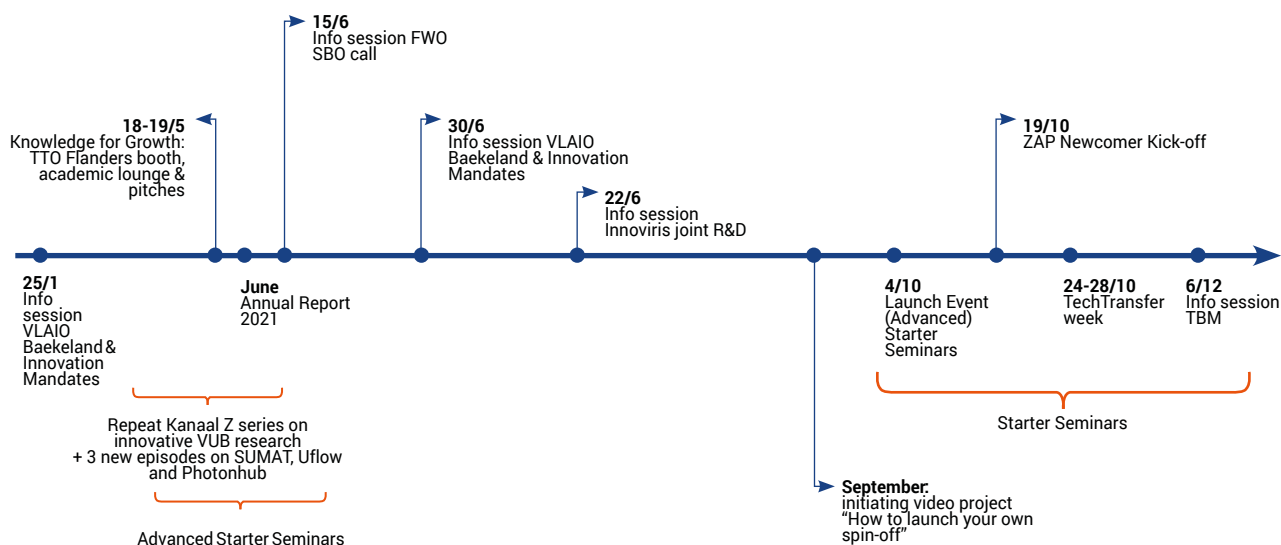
15/6
Info session FWO SBO call

18-19/5
Knowledge for Growth: TTO Flanders booth, academic lounge & pitches

30/6
Info session VLAIO Baekeland & Innovation Mandates

22/6
Info session Innoviris joint R&D

19/10
ZAP Newcomer Kick-off

25/1
Info session VLAIO Baekeland & Innovation Mandates

June
Annual Report 2021

4/10
Launch Event (Advanced) Starter Seminars

24-28/10
TechTransfer week

6/12
Info session TBM

Repeat Kanaal Z series on innovative VUB research + 3 new episodes on SUMAT, Uflow and Photonhub

Starter Seminars

September:
initiating video project "How to launch your own spin-off"

Advanced Starter Seminars